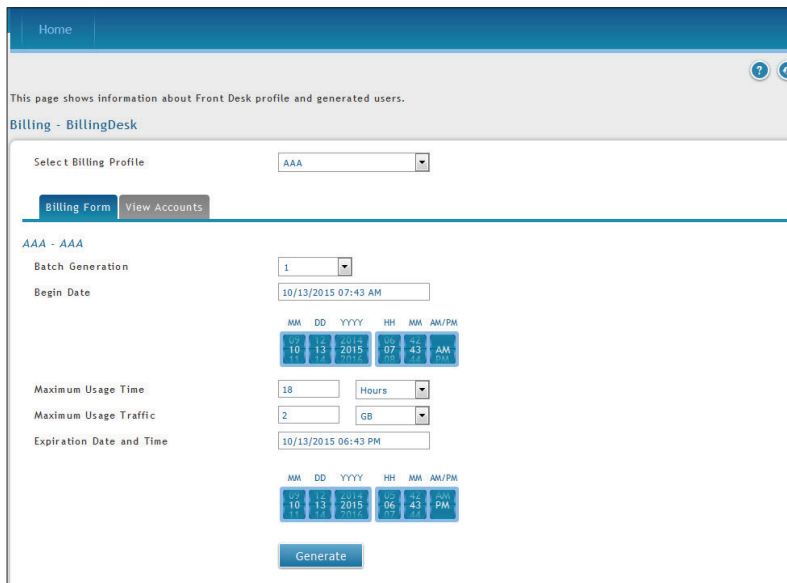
Home

This page shows information about Front Desk profile and generated users.

Billing - BillingDesk

Select Billing Profile AAA

Billing Form View Accounts

AAA - AAA

Batch Generation 1

Begin Date 10/13/2015 07:43 AM

MM DD YYYY HH MM AM/PM
09 12 2014 06 42
10 13 2015 07 43 AM
11 14 2016 08 44

Maximum Usage Time 18 Hours

Maximum Usage Traffic 2 GB

Expiration Date and Time 10/13/2015 06:43 PM

MM DD YYYY HH MM AM/PM
09 12 2014 05 42 AM
10 13 2015 06 43 PM
11 14 2016 07 44

Generate